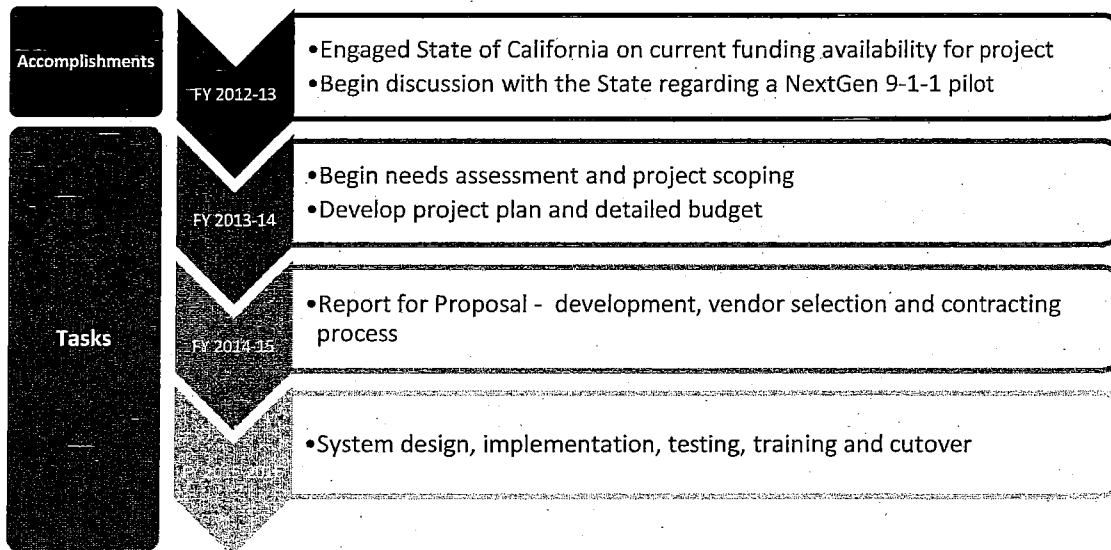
Accomplishments

FY 2012-13

•Engaged State of California on current funding availability for project
•Begin discussion with the State regarding a NextGen 9-1-1 pilot

Tasks

FY 2013-14

•Begin needs assessment and project scoping
•Develop project plan and detailed budget

FY 2014-15

•Report for Proposal - development, vendor selection and contracting process

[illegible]

•System design, implementation, testing, training and cutover